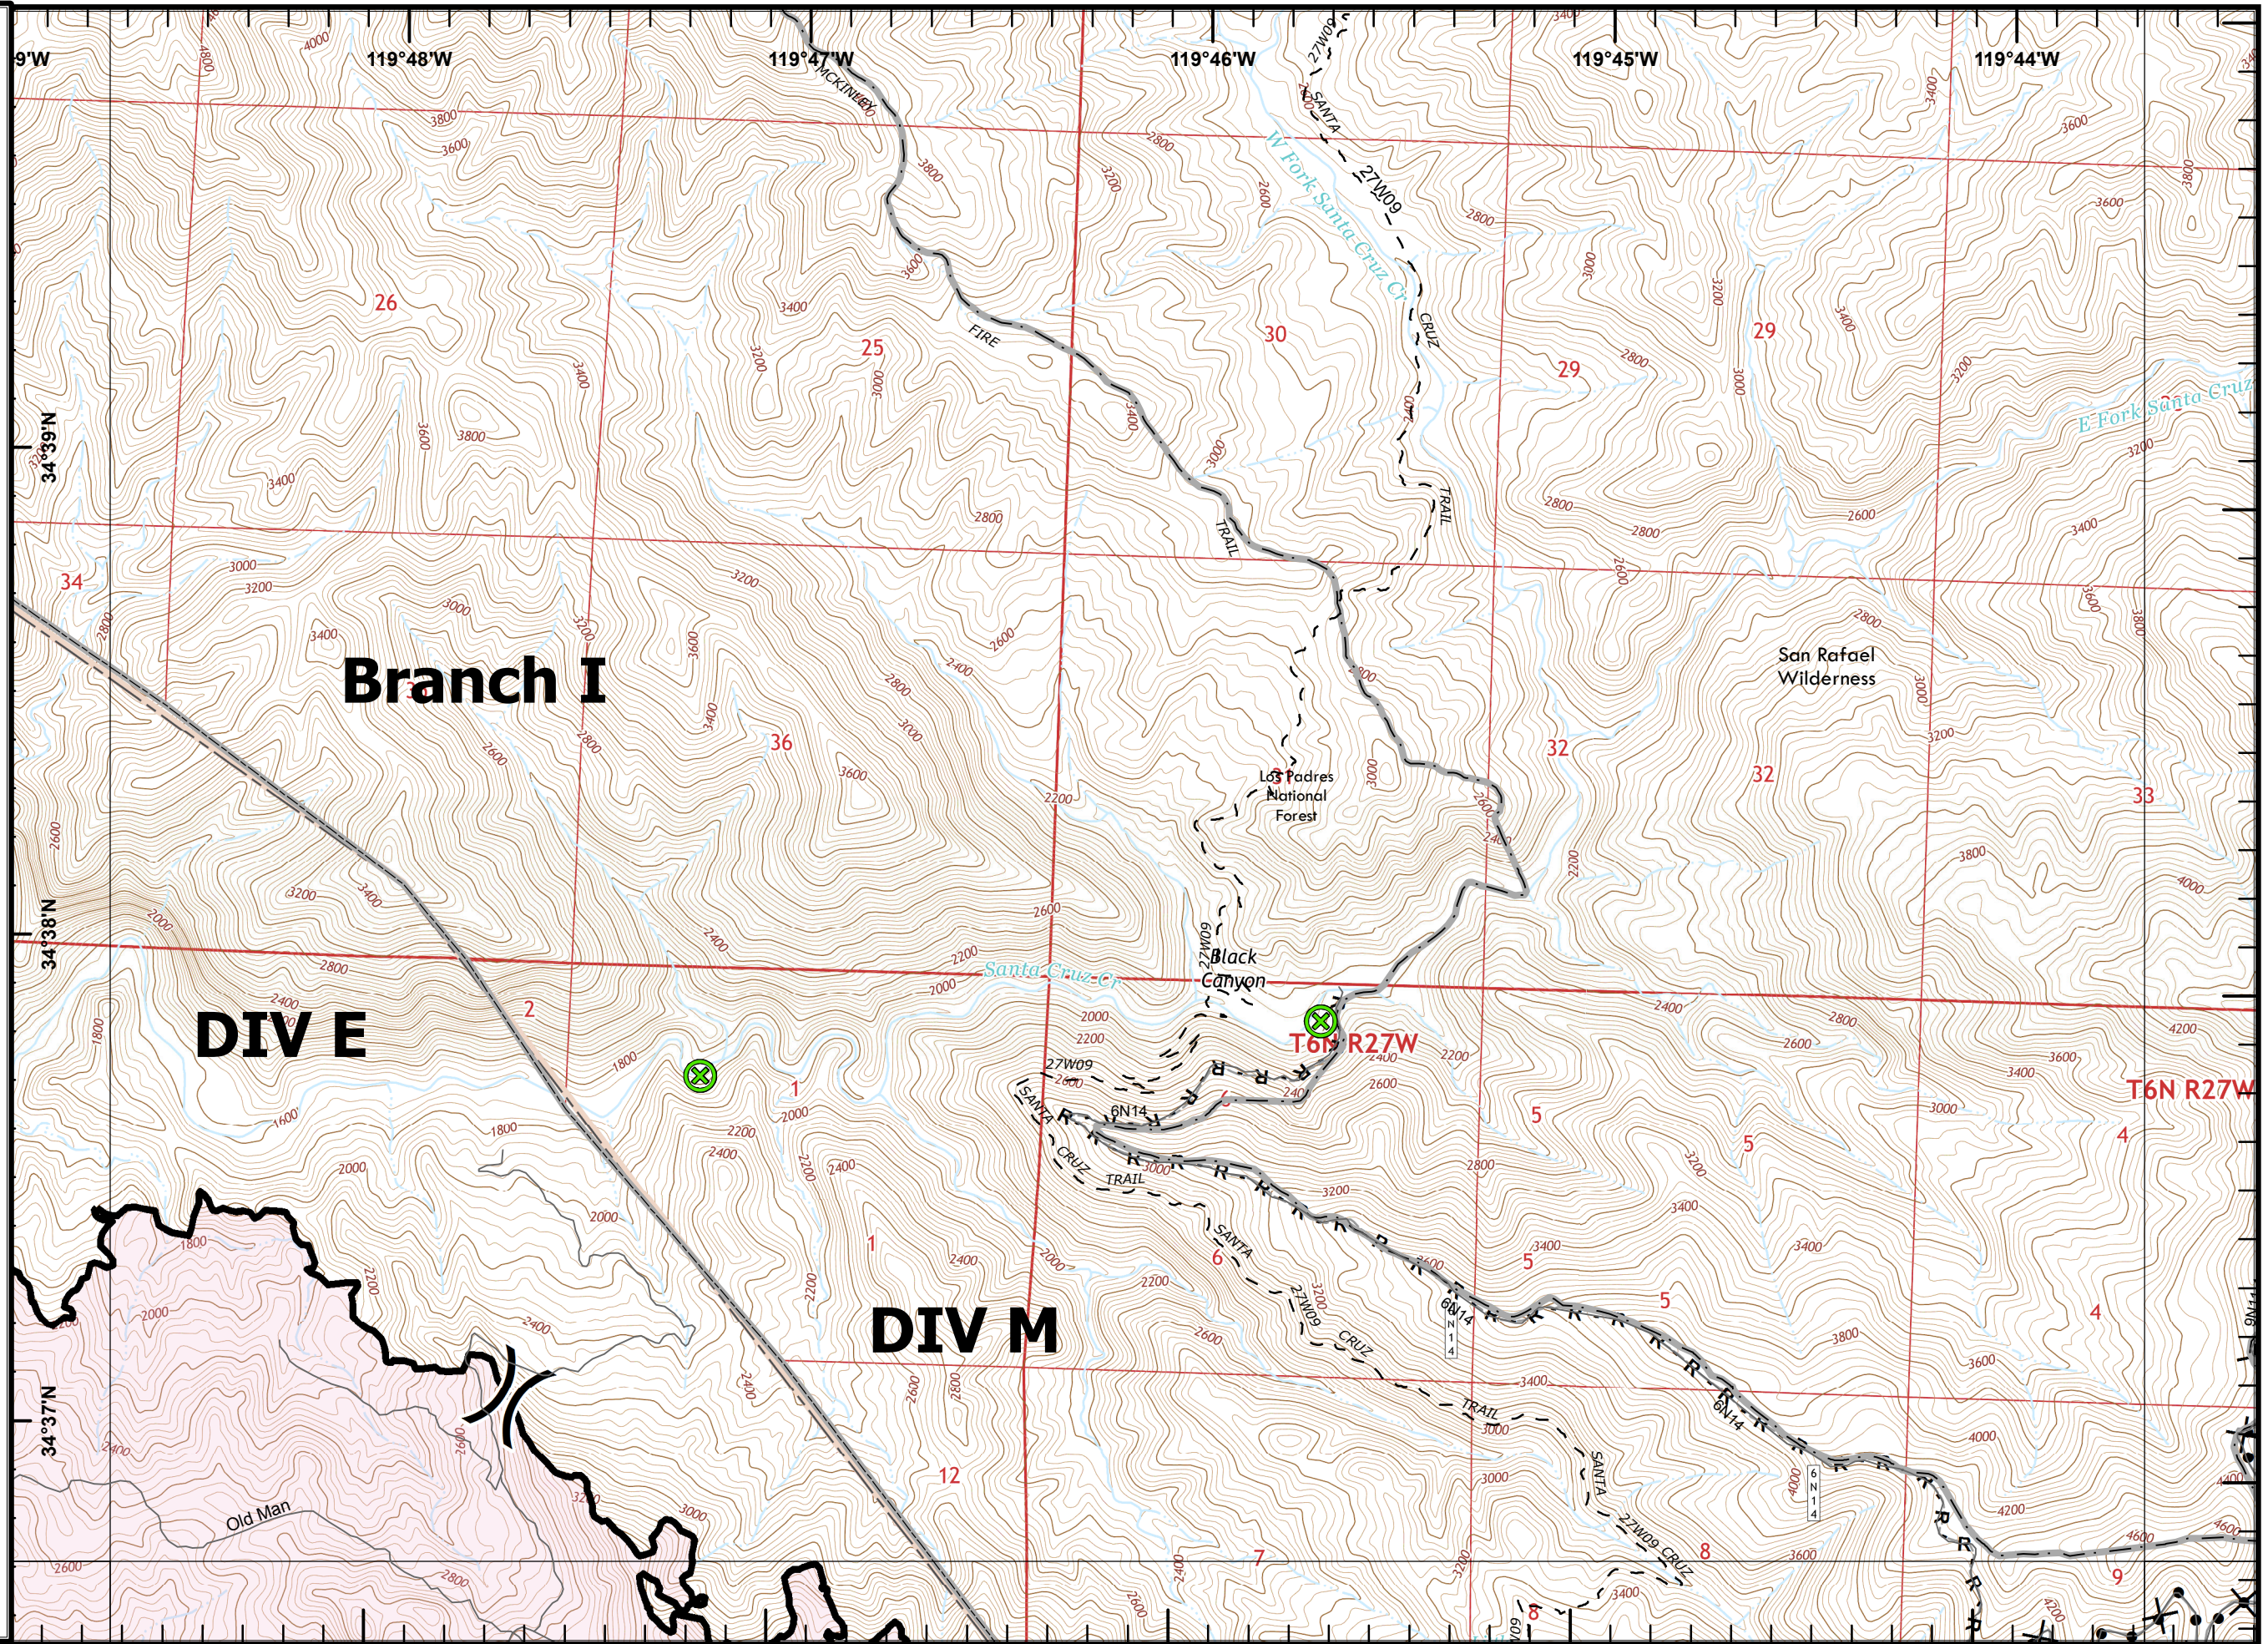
9°W 119°48'W 119°47'W 119°46'W 119°45'W 119°44'W

MCKINLEY

W Fork Santa Cruz Cr

27W09

SANTA

CRUZ

FIRE

TRAIL

26

25

30

29

29

E Fork Santa Cruz

34°39'N

34

Branch I

36

San Rafael Wilderness

32

32

33

Los Padres National Forest

Black Canyon

27W09

Santa Cruz Cr

34°38'N

DIV E

2

1

T6N R27W

T6N R27W

27W09

6N14

SANTA CRUZ TRAIL

5

5

4

6

5

5

1

DIV M

4

34°37'N

6N14

SANTA 27W09 CRUZ

TRAIL

SANTA 27W09 CRUZ

6N14

12

Old Man

7

8

9

6